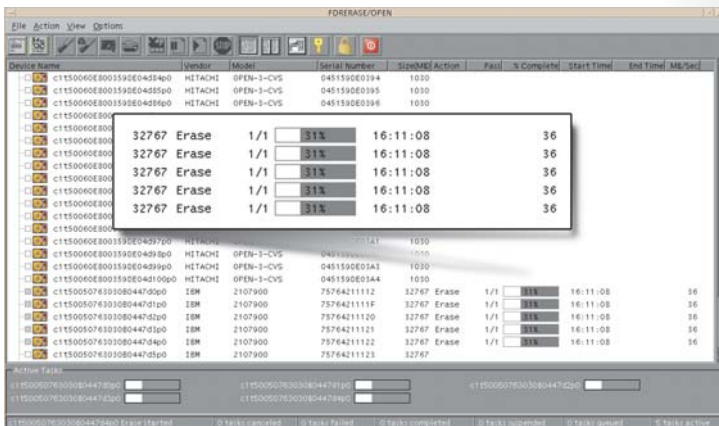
FDRERASE/OPEN

File Action View Options

| Device Name | Vendor | Model | Serial Number | Size(MB) | Action | Pass | % Complete | Start Time | End Time | MB/Sec |
|---|---|---|---|---|---|---|---|---|---|---|
| c1t50060E8003590E04d84p0 | HITACHI | OPEN-3-CVS | 0451590E0394 | 1030 | | | | | | |
| c1t50060E8003590E04d85p0 | HITACHI | OPEN-3-CVS | 0451590E0395 | 1030 | | | | | | |
| c1t50060E8003590E04d86p0 | HITACHI | OPEN-3-CVS | 0451590E0396 | 1030 | | | | | | |
| c1t50060E800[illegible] | | | | | | | | | | |
| c1t50060E800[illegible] | | | | | | | | | | |
| c1t50060E800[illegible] | | | | | | | | | | |
| c1t50060E800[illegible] | | | | | | | | | | |
| c1t50060E800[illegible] | | | | | | | | | | |
| c1t50060E800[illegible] | | | | | | | | | | |
| c1t50060E800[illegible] | | | | | | | | | | |
| c1t50060E800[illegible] | | | | | | | | | | |
| c1t50060E800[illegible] | | | | | | | | | | |
| c1t50060E8003590E04d97p0 | HITACHI | | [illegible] | 1030 | | | | | | |
| c1t50060E8003590E04d98p0 | HITACHI | OPEN-3-CVS | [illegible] | 1030 | | | | | | |
| c1t50060E8003590E04d99p0 | HITACHI | OPEN-3-CVS | 0451590E03A3 | 1030 | | | | | | |
| c1t50060E8003590E04d100p0 | HITACHI | OPEN-3-CVS | 0451590E03A4 | 1030 | | | | | | |
| c1t5005076303080447d0p0 | IBM | 2107900 | 757642111112 | 32767 | Erase | 1/1 | 31% | 16:11:08 | | 36 |
| c1t5005076303080447d1p0 | IBM | 2107900 | 75764211111F | 32767 | Erase | 1/1 | 31% | 16:11:08 | | 36 |
| c1t5005076303080447d2p0 | IBM | 2107900 | 757642111120 | 32767 | Erase | 1/1 | 31% | 16:11:08 | | 36 |
| c1t5005076303080447d3p0 | IBM | 2107900 | 757642111121 | 32767 | Erase | 1/1 | 31% | 16:11:08 | | 36 |
| c1t5005076303080447d4p0 | IBM | 2107900 | 757642111122 | 32767 | Erase | 1/1 | 31% | 16:11:08 | | 36 |
| c1t5005076303080447d5p0 | IBM | 2107900 | 757642111123 | 32767 | | | | | | |

| | | | | |
|---|---|---|---|---|
| 32767 | Erase | 1/1 | 31% | 16:11:08 | 36 |
| 32767 | Erase | 1/1 | 31% | 16:11:08 | 36 |
| 32767 | Erase | 1/1 | 31% | 16:11:08 | 36 |
| 32767 | Erase | 1/1 | 31% | 16:11:08 | 36 |
| 32767 | Erase | 1/1 | 31% | 16:11:08 | 36 |

Active Tasks
c1t5005076303080447d0p0 c1t5005076303080447d1p0 c1t5005076303080447d2p0
c1t5005076303080447d3p0 c1t5005076303080447d4p0

c1t5005076303080447d4p0 Erase started | 0 tasks canceled | 0 tasks failed | 0 tasks completed | 0 tasks suspended | 0 tasks queued | 5 tasks active